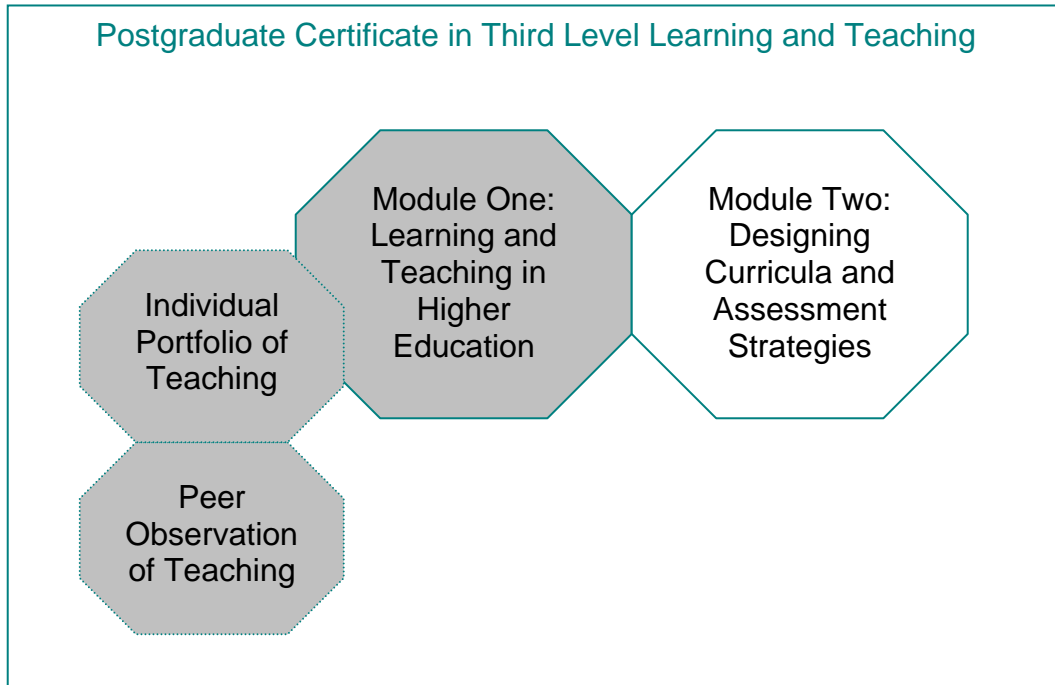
Postgraduate Certificate in Third Level Learning and Teaching

Module One: Learning and Teaching in Higher Education

Module Two: Designing Curricula and Assessment Strategies

Individual Portfolio of Teaching

Peer Observation of Teaching